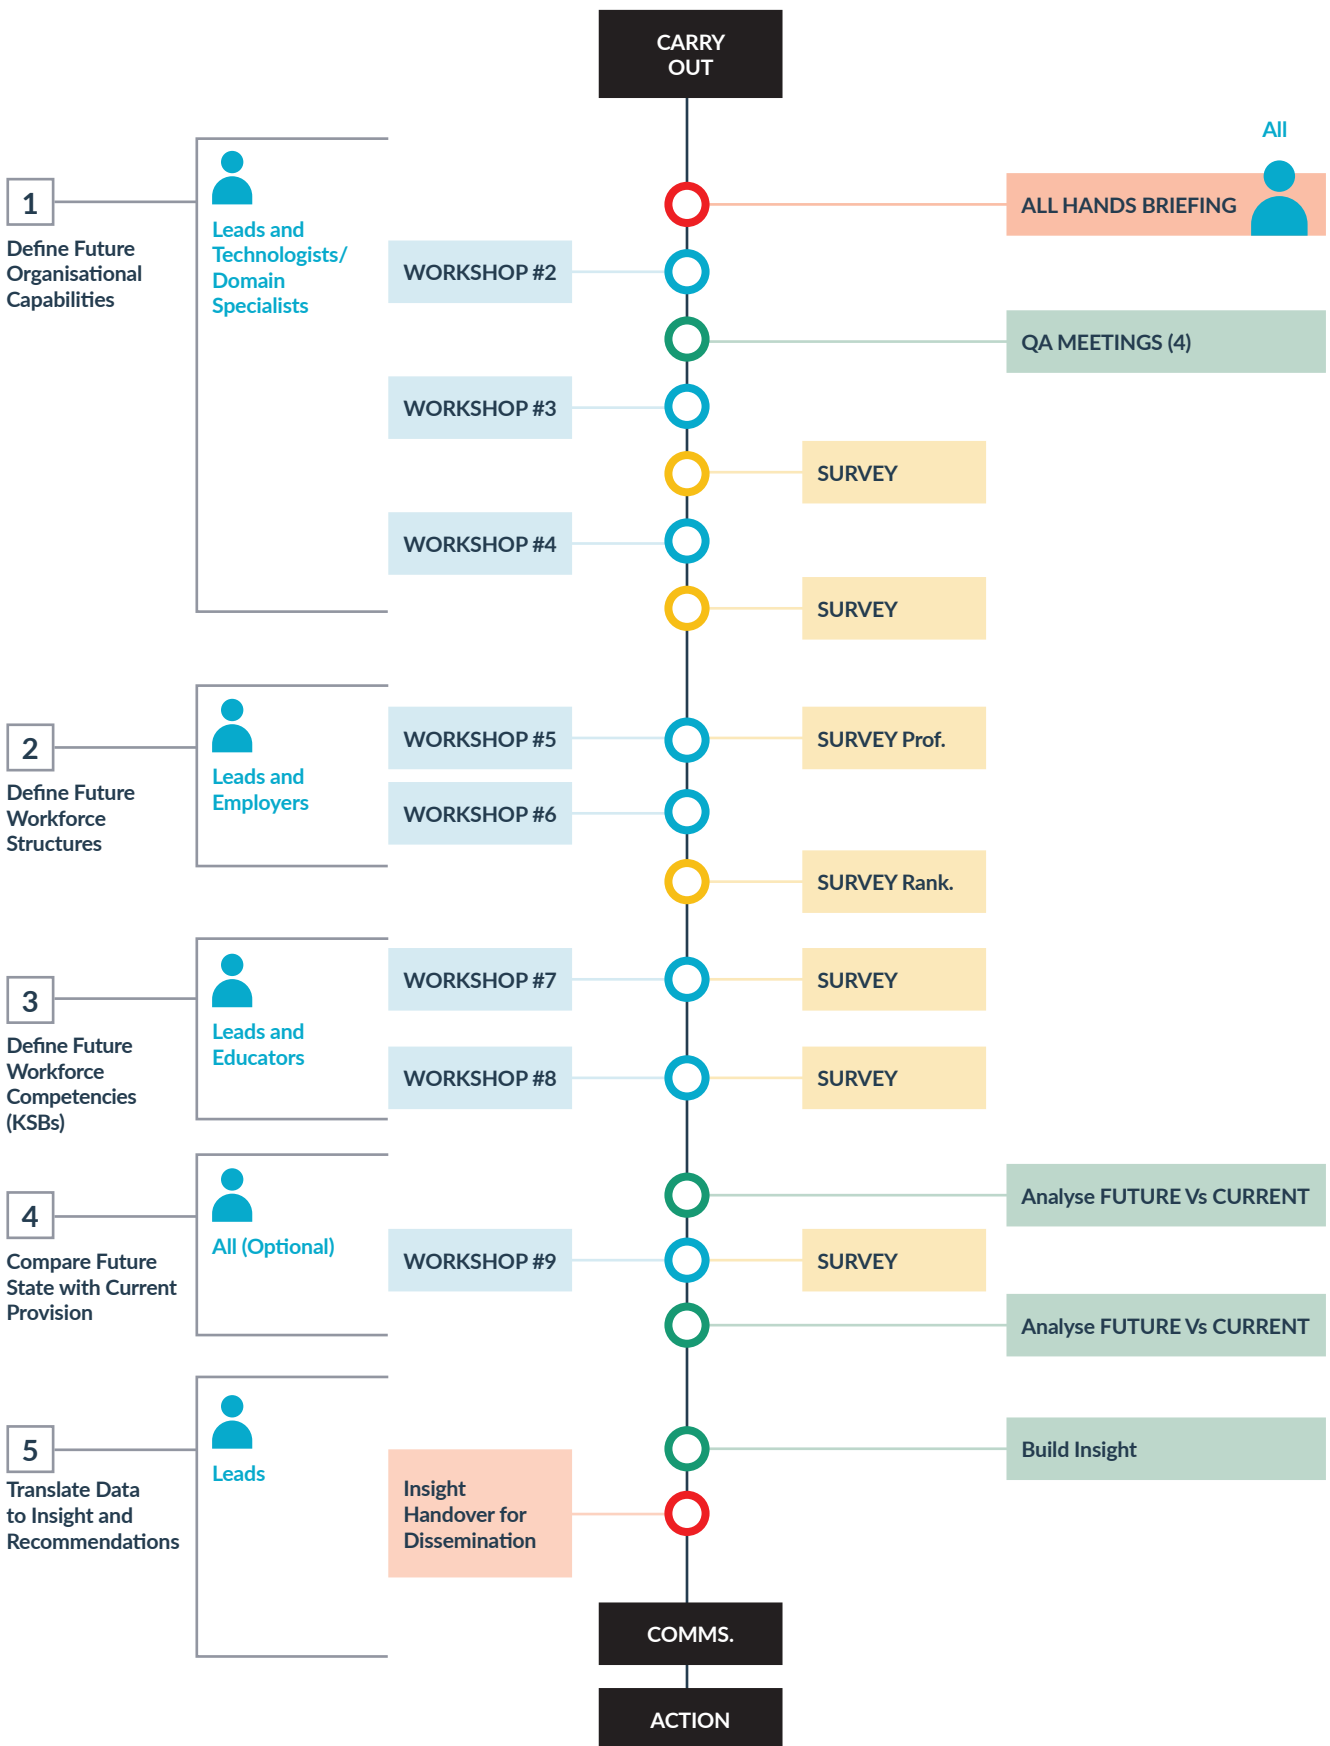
CARRY OUT

1
Define Future Organisational Capabilities

Leads and Technologists/ Domain Specialists

All
ALL HANDS BRIEFING

WORKSHOP #2

QA MEETINGS (4)

WORKSHOP #3

SURVEY

WORKSHOP #4

SURVEY

2
Define Future Workforce Structures

Leads and Employers

WORKSHOP #5

SURVEY Prof.

WORKSHOP #6

SURVEY Rank.

3
Define Future Workforce Competencies (KSBs)

Leads and Educators

WORKSHOP #7

SURVEY

WORKSHOP #8

SURVEY

4
Compare Future State with Current Provision

All (Optional)

Analyse FUTURE Vs CURRENT

WORKSHOP #9

SURVEY

Analyse FUTURE Vs CURRENT

5
Translate Data to Insight and Recommendations

Leads

Build Insight

Insight Handover for Dissemination

COMMS.

ACTION